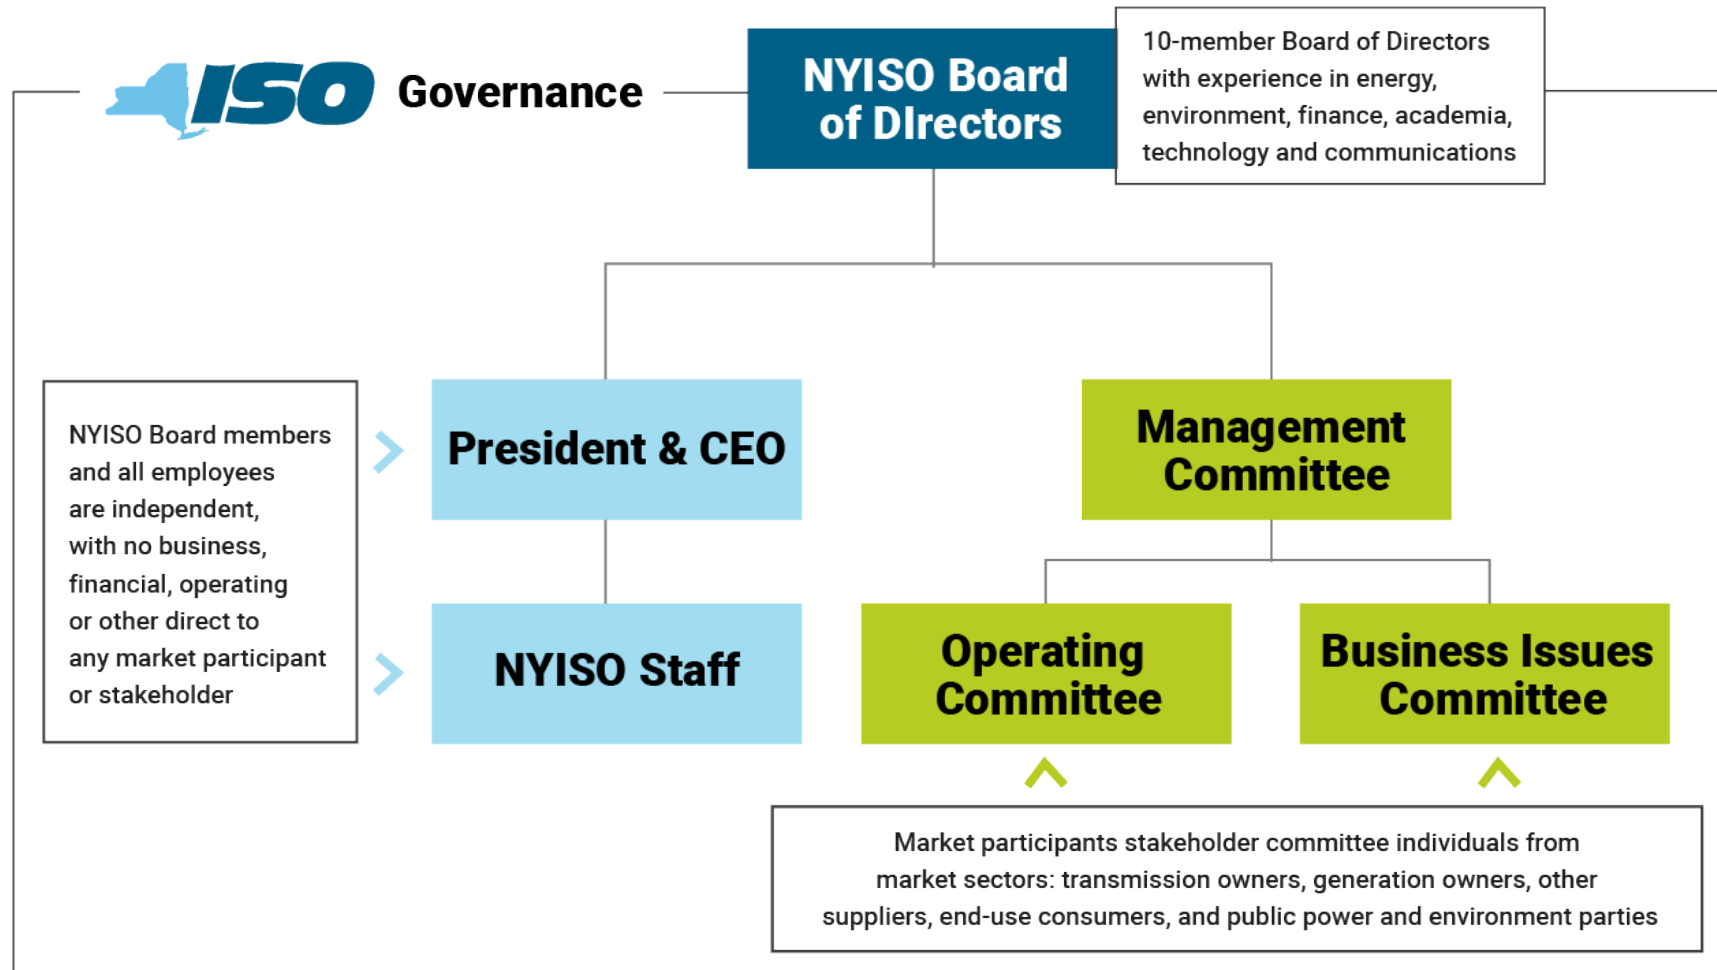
ISO Governance

NYISO Board of DIrectors

10-member Board of Directors with experience in energy, environment, finance, academia, technology and communications

NYISO Board members and all employees are independent, with no business, financial, operating or other direct to any market participant or stakeholder

President & CEO

NYISO Staff

Management Committee

Operating Committee

Business Issues Committee

Market participants stakeholder committee individuals from market sectors: transmission owners, generation owners, other suppliers, end-use consumers, and public power and environment parties